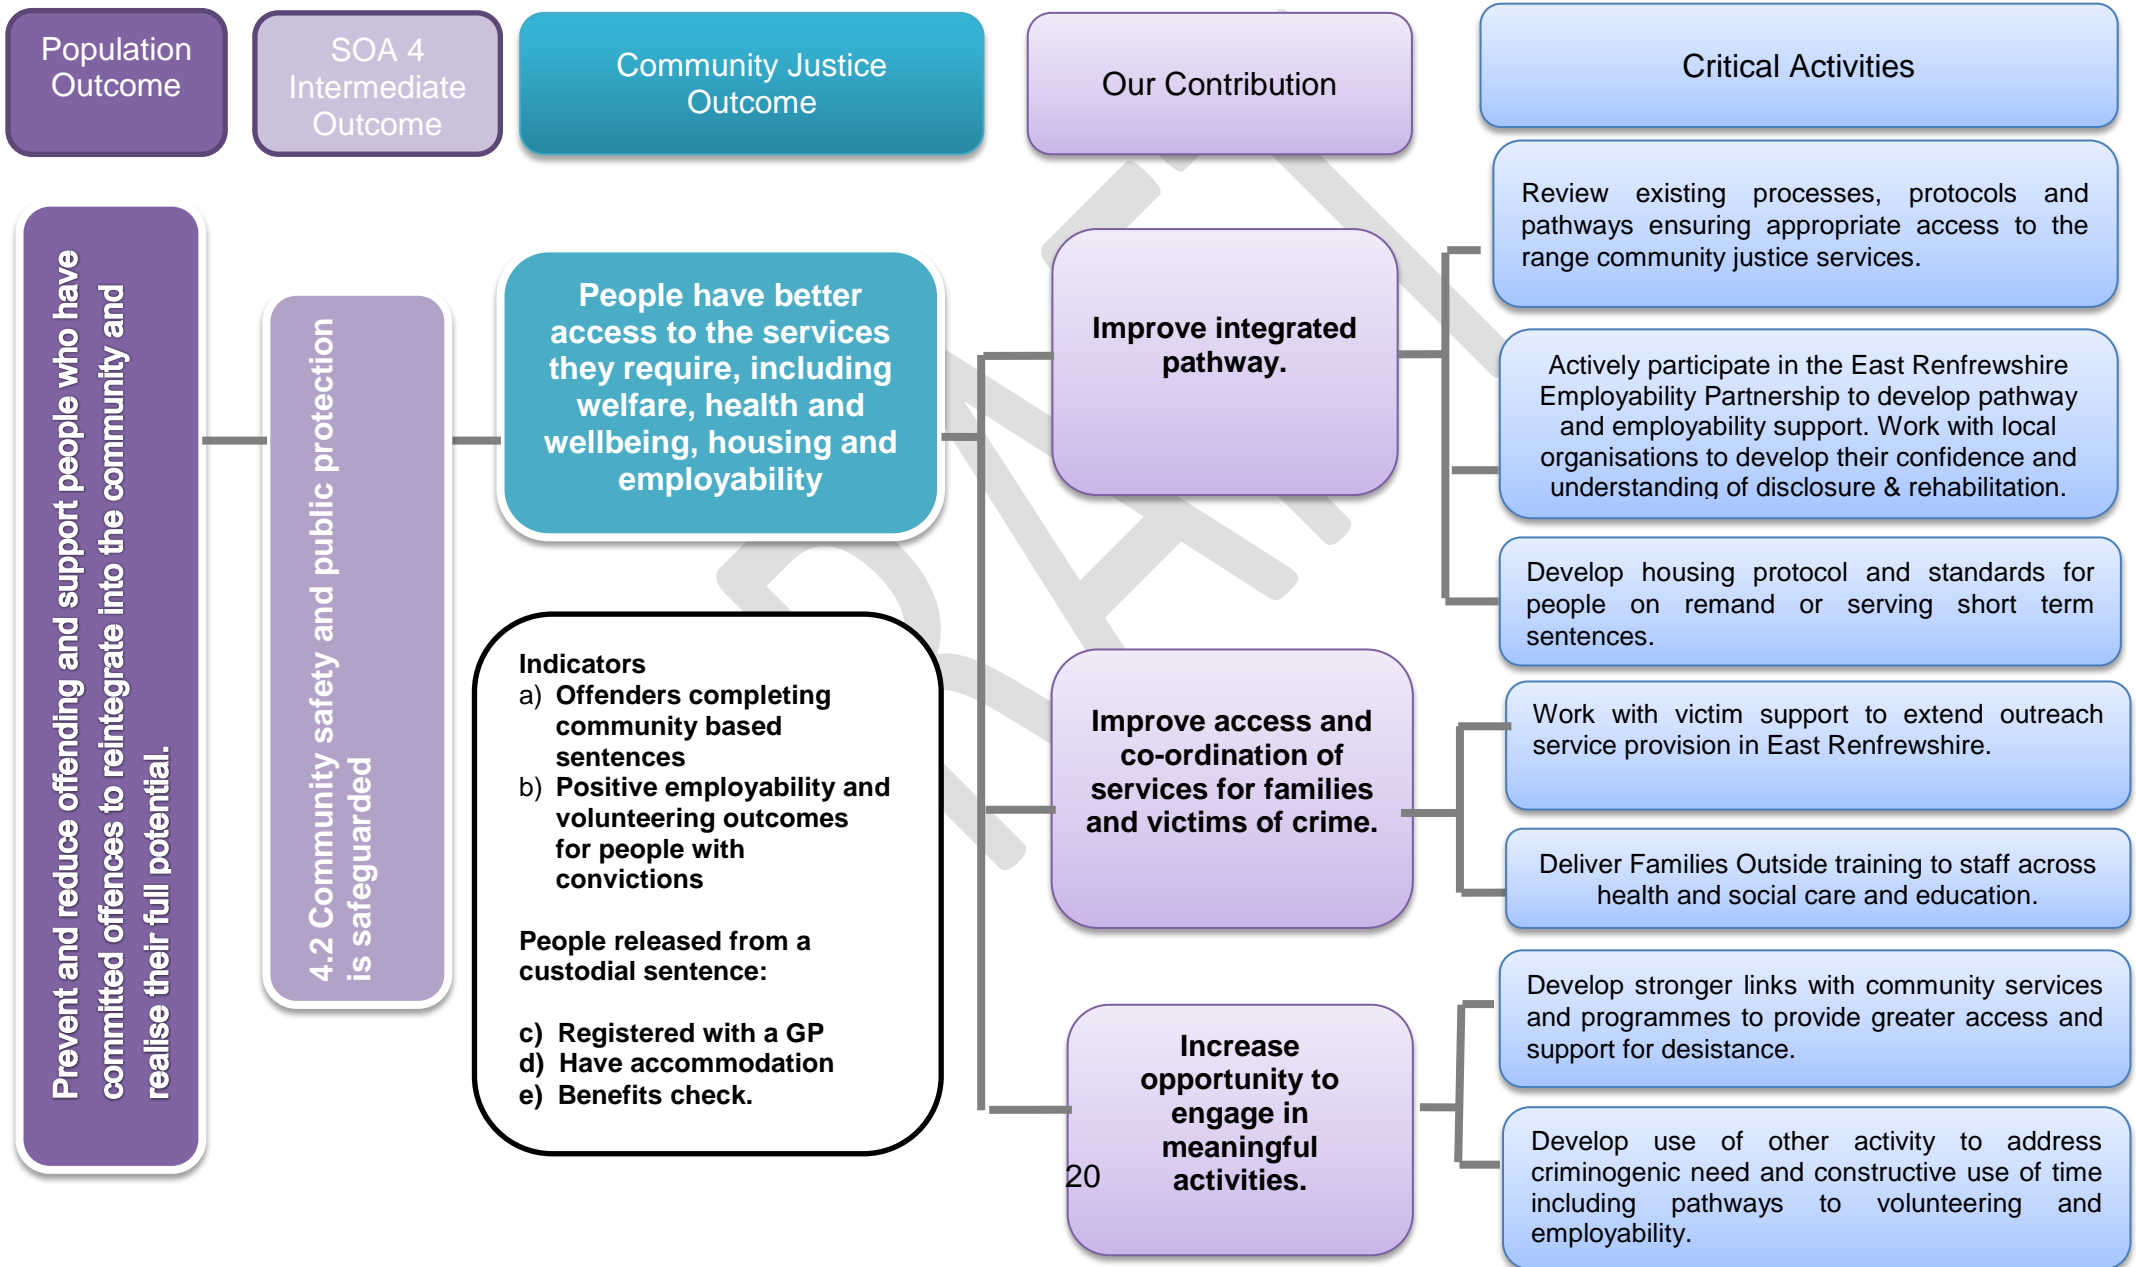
Population Outcome

SOA 4 Intermediate Outcome

Community Justice Outcome

Our Contribution

Critical Activities

Prevent and reduce offending and support people who have committed offences to reintegrate into the community and realise their full potential.

4.2 Community safety and public protection is safeguarded

People have better access to the services they require, including welfare, health and wellbeing, housing and employability

Indicators
a) Offenders completing community based sentences
b) Positive employability and volunteering outcomes for people with convictions

People released from a custodial sentence:

c) Registered with a GP
d) Have accommodation
e) Benefits check.

Improve integrated pathway.

Improve access and co-ordination of services for families and victims of crime.

Increase opportunity to engage in meaningful activities.

Review existing processes, protocols and pathways ensuring appropriate access to the range community justice services.

Actively participate in the East Renfrewshire Employability Partnership to develop pathway and employability support. Work with local organisations to develop their confidence and understanding of disclosure & rehabilitation.

Develop housing protocol and standards for people on remand or serving short term sentences.

Work with victim support to extend outreach service provision in East Renfrewshire.

Deliver Families Outside training to staff across health and social care and education.

Develop stronger links with community services and programmes to provide greater access and support for desistance.

Develop use of other activity to address criminogenic need and constructive use of time including pathways to volunteering and employability.

20

DRAFT